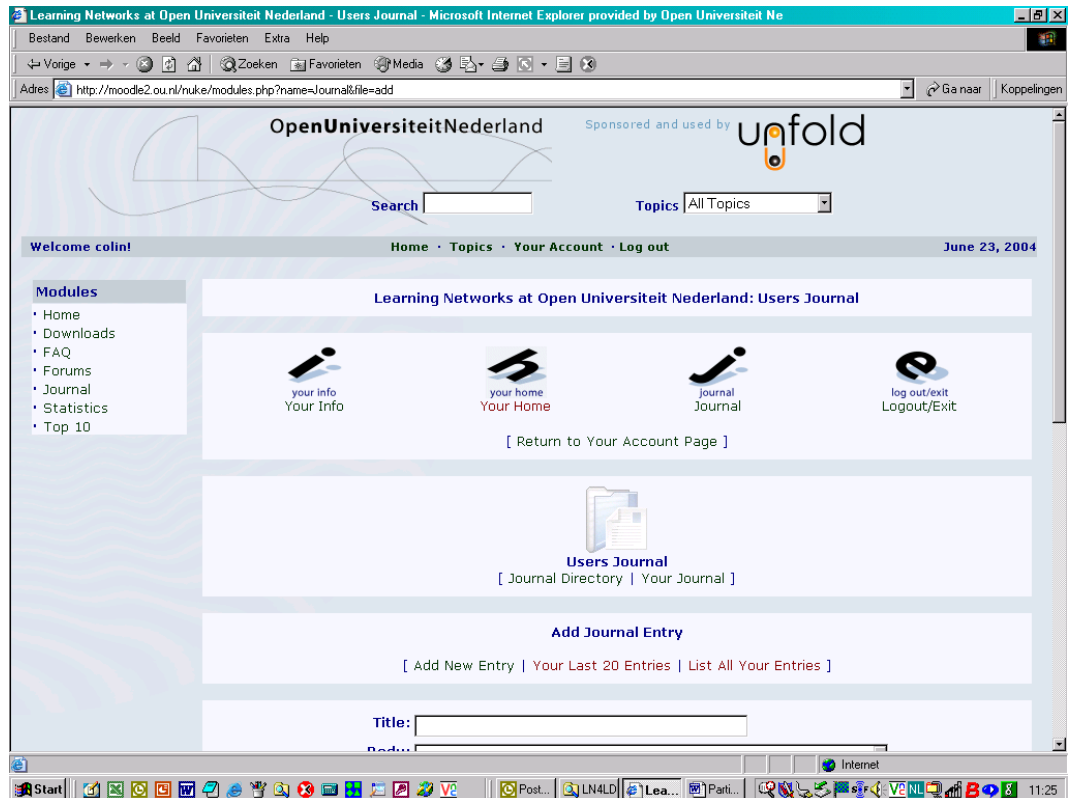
Learning Networks at Open Universiteit Nederland - Users Journal - Microsoft Internet Explorer provided by Open Universiteit Ne

Bestand Bewerken Beeld Favorieten Extra Help

Vorige Zoeken Favorieten Media

Adres http://moodle2.ou.nl/nuke/modules.php?name=Journal&file=add Ga naar Koppelingen

OpenUniversiteitNederland

Sponsored and used by unfold

Search

Topics All Topics

Welcome colin!

Home · Topics · Your Account · Log out

June 23, 2004

Modules
· Home
· Downloads
· FAQ
· Forums
· Journal
· Statistics
· Top 10

Learning Networks at Open Universiteit Nederland: Users Journal

your info
Your Info

your home
Your Home

journal
Journal

log out/exit
Logout/Exit

[ Return to Your Account Page ]

Users Journal
[ Journal Directory | Your Journal ]

Add Journal Entry

[ Add New Entry | Your Last 20 Entries | List All Your Entries ]

Title:

Body:

Internet

Start Post... LN4LD Lea... Parti... NL 11:25